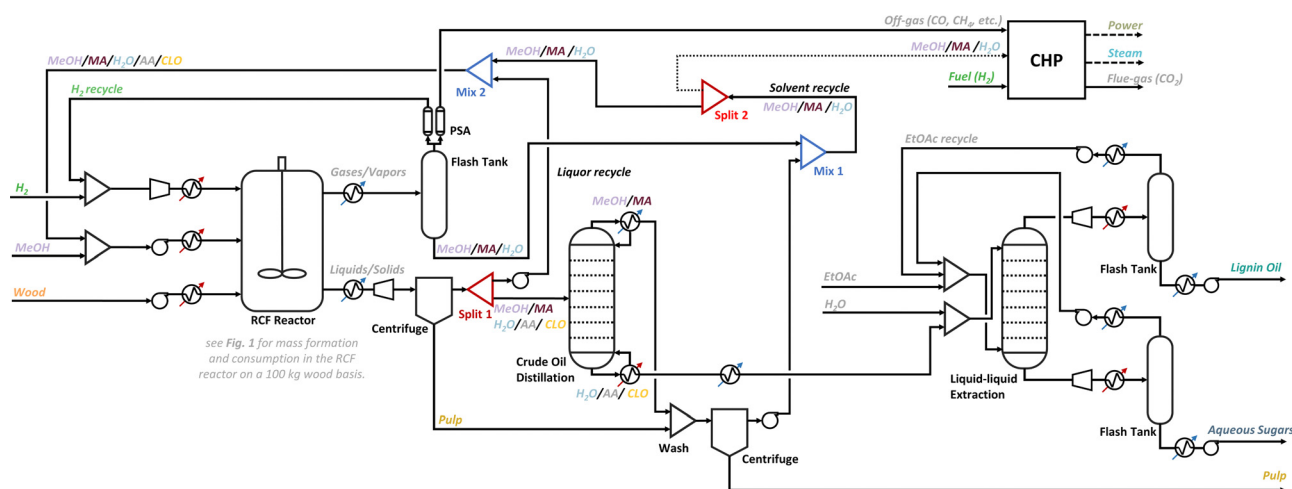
Off-gas (CO, $CH_4$, etc.)
Power
MeOH/MA/$H_2O$
CHP
Steam
MeOH/MA/$H_2O$/AA/CLO
MeOH/MA/$H_2O$
Fuel ($H_2$)
Flue-gas ($CO_2$)
Mix 2
Split 2
Solvent recycle
$H_2$ recycle
MeOH/MA/$H_2O$
PSA
EtOAc recycle
Flash Tank
Mix 1
Liquor recycle
$H_2$
Gases/Vapors
MeOH/MA
MeOH
MeOH/MA/$H_2O$
Flash Tank
Lignin Oil
EtOAc
Wood
Liquids/Solids
$H_2O$
RCF Reactor
Centrifuge
Split 1
MeOH/MA
$H_2O$/AA/ CLO
see Fig. 1 for mass formation and consumption in the RCF reactor on a 100 kg wood basis.
Crude Oil Distillation
Liquid-liquid Extraction
$H_2O$/AA/ CLO
Pulp
Wash
Flash Tank
Aqueous Sugars
Centrifuge
Pulp